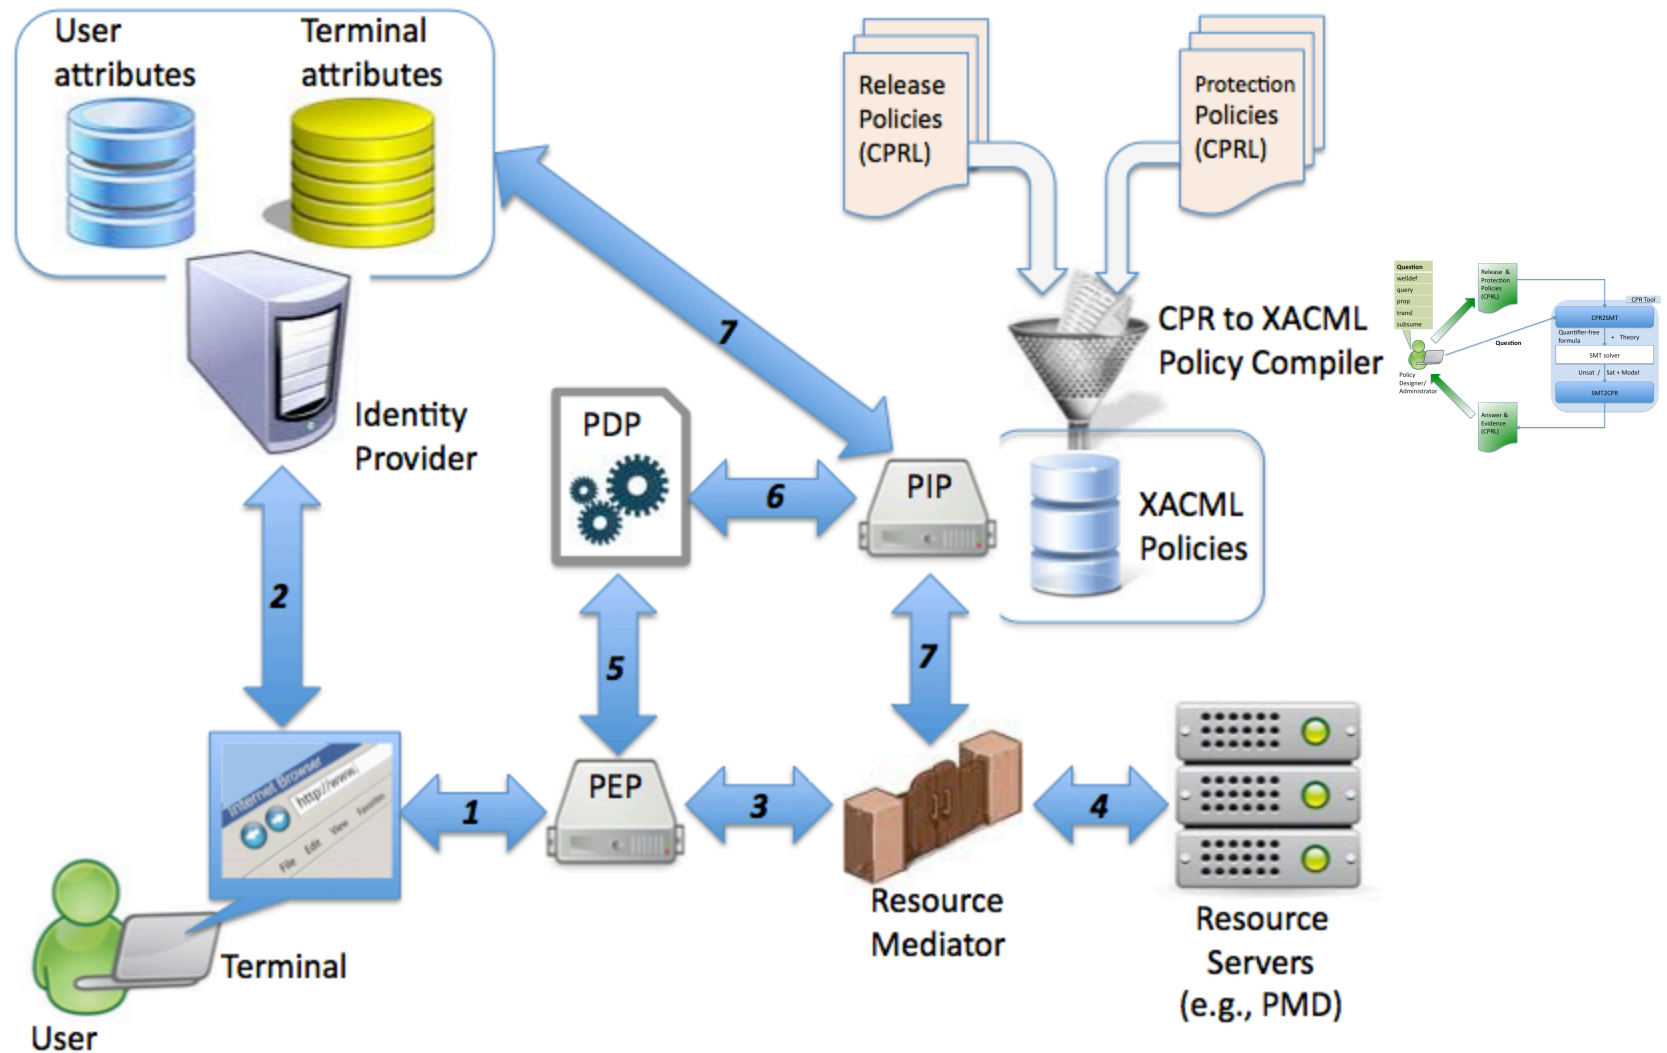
User attributes

Terminal attributes

Release Policies (CPRL)

Protection Policies (CPRL)

CPR to XACML Policy Compiler

Question
welldef
query
prop
transl
subsume

Release & Protection Policies (CPRL)

CPR Tool

CPR2SMT

Quantifier-free formula

+ Theory

Question

SMT solver

Unsat / Sat + Model

SMT2CPR

Policy Designer/ Administrator

Answer & Evidence (CPRL)

7

Identity Provider

PDP

6

PIP

XACML Policies

2

5

7

Internet Browser
http://www.
File Edit View Favorites

1

PEP

3

4

Resource Mediator

Resource Servers (e.g., PMD)

Terminal

User